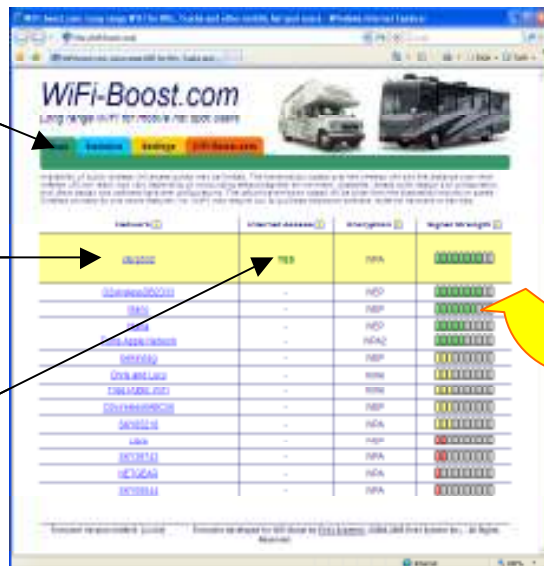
WiFi-Boost.com
Long range WiFi for mobile hot spot users

Network | Internet Access | Encryption | Signal Strength
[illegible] | YES | WPA |
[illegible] | - | WEP |
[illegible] | - | WEP |
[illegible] | - | WEP |
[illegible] | - | WPA2 |
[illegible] | - | WEP |
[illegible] | - | WPA |
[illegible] | - | WPA |
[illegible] | - | WEP |
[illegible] | - | WEP |
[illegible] | - | WEP |
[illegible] | - | WPA |
NETGEAR | - | WPA |
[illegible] | - | WPA |